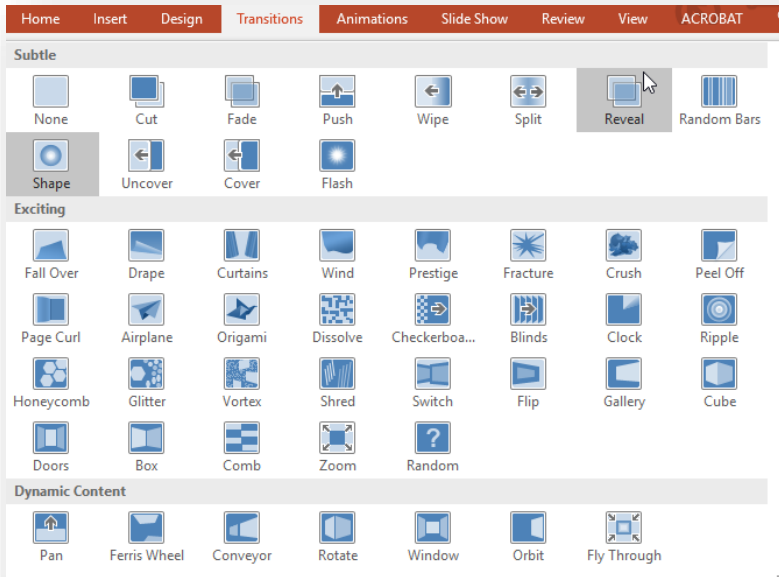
Home Insert Design Transitions Animations Slide Show Review View ACROBAT

Subtle

None Cut Fade Push Wipe Split Reveal Random Bars

Shape Uncover Cover Flash

Exciting

Fall Over Drape Curtains Wind Prestige Fracture Crush Peel Off

Page Curl Airplane Origami Dissolve Checkerboa... Blinds Clock Ripple

Honeycomb Glitter Vortex Shred Switch Flip Gallery Cube

Doors Box Comb Zoom Random

Dynamic Content

Pan Ferris Wheel Conveyor Rotate Window Orbit Fly Through